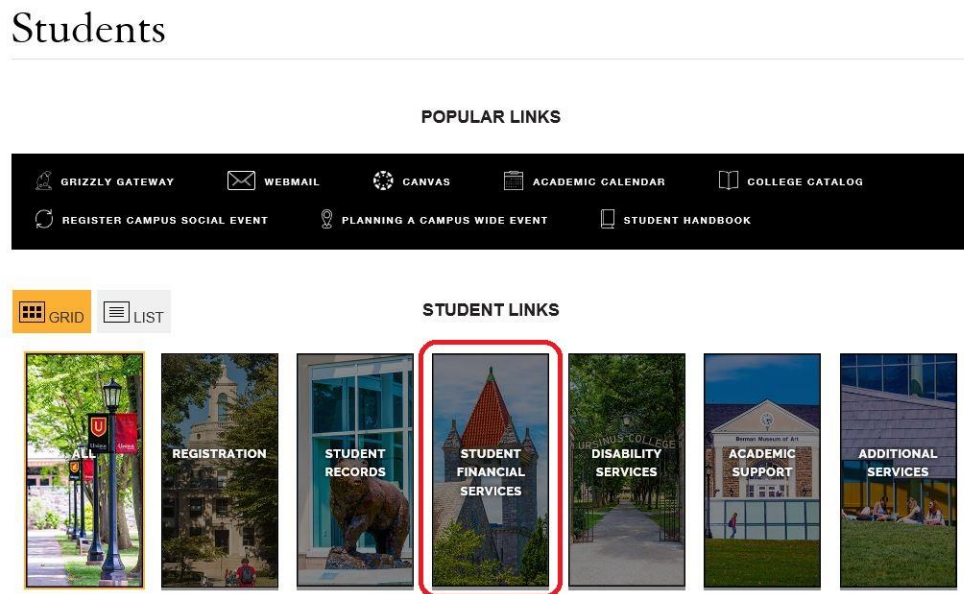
Students

POPULAR LINKS

GRIZZLY GATEWAY
WEBMAIL
CANVAS
ACADEMIC CALENDAR
COLLEGE CATALOG
REGISTER CAMPUS SOCIAL EVENT
PLANNING A CAMPUS WIDE EVENT
STUDENT HANDBOOK

GRID
LIST

STUDENT LINKS

ALL
REGISTRATION
STUDENT RECORDS
STUDENT FINANCIAL SERVICES
DISABILITY SERVICES
ACADEMIC SUPPORT
ADDITIONAL SERVICES